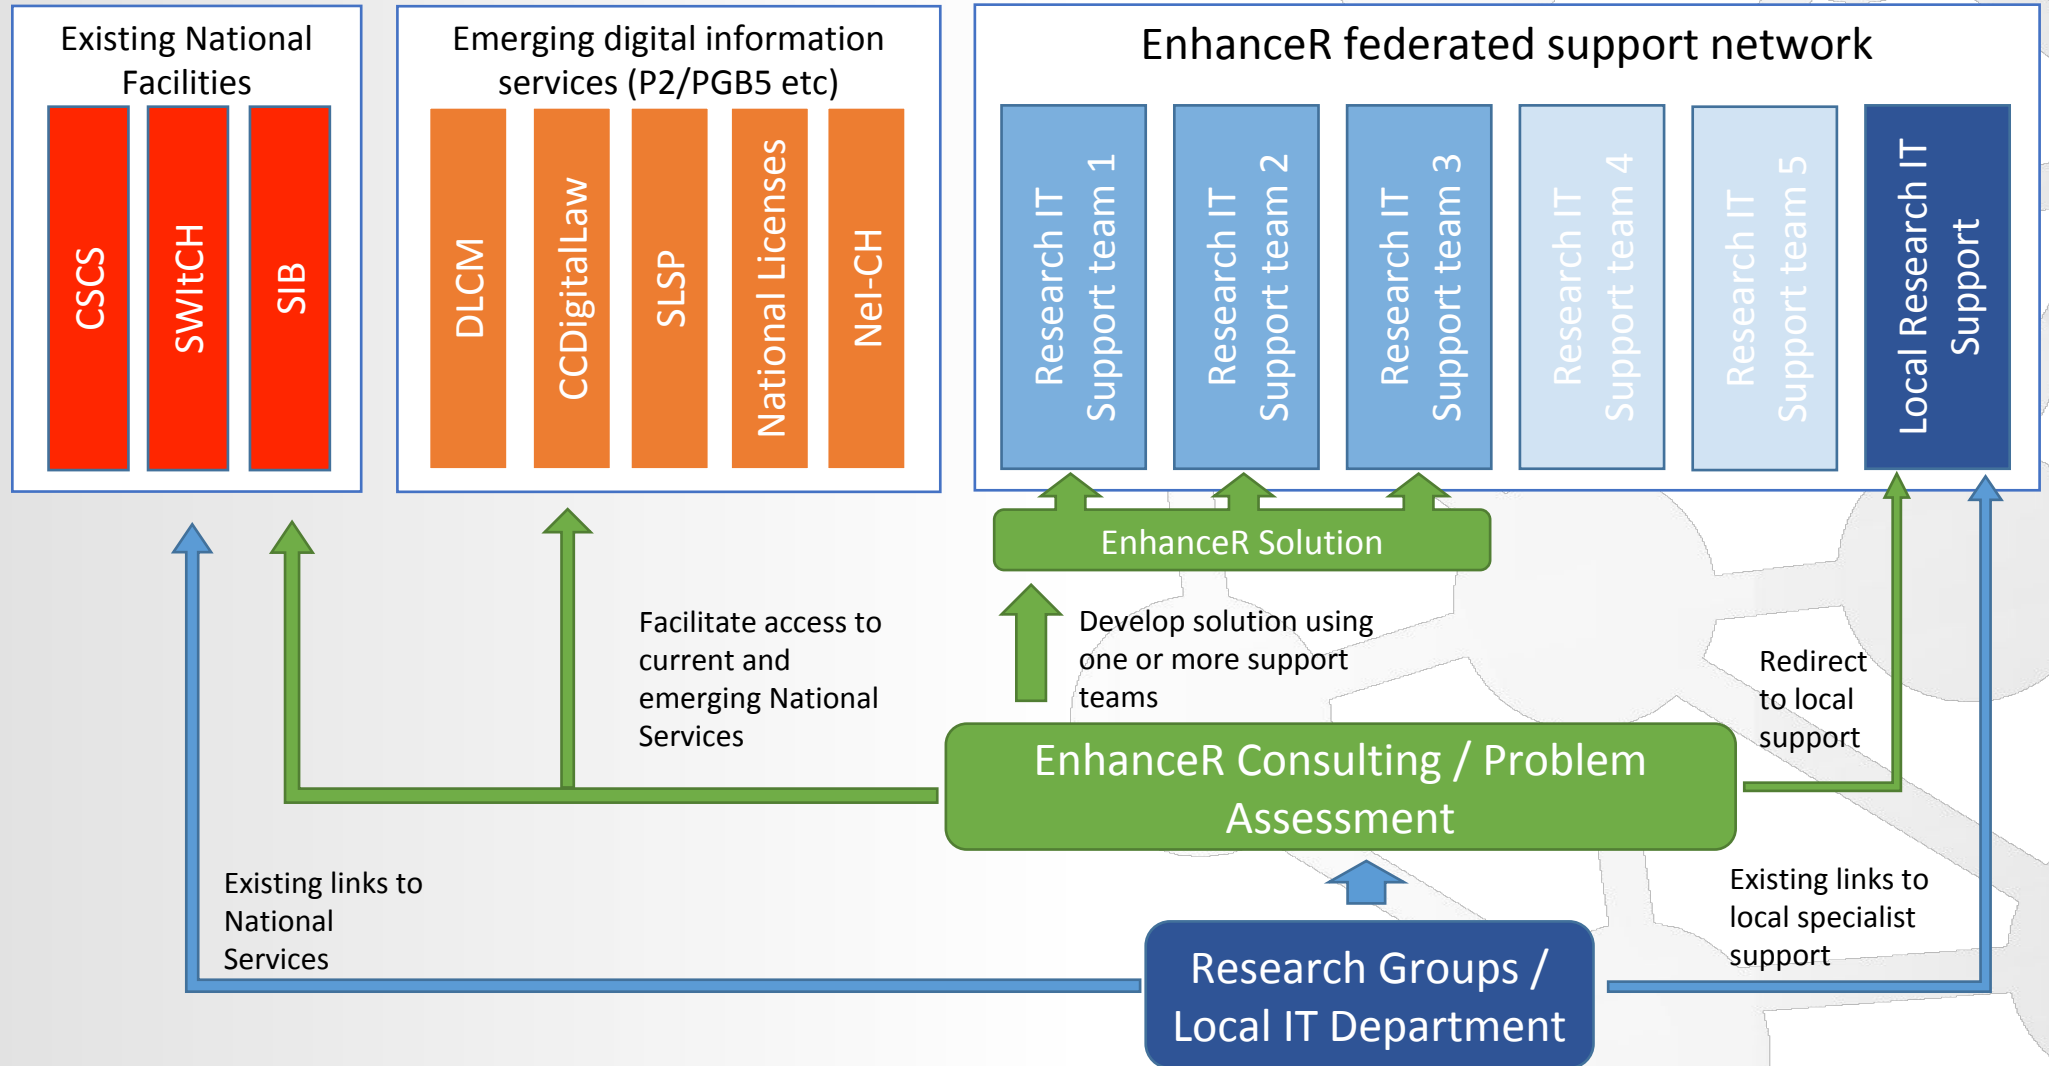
Existing National Facilities

CSCS

SWItCH

SIB

Emerging digital information services (P2/PGB5 etc)

DLCM

CCDigitalLaw

SLSP

National Licenses

Nel-CH

EnhanceR federated support network

Research IT Support team 1

Research IT Support team 2

Research IT Support team 3

Research IT Support team 4

Research IT Support team 5

Local Research IT Support

EnhanceR Solution

Facilitate access to current and emerging National Services

Develop solution using one or more support teams

Redirect to local support

EnhanceR Consulting / Problem Assessment

Existing links to National Services

Existing links to local specialist support

Research Groups / Local IT Department